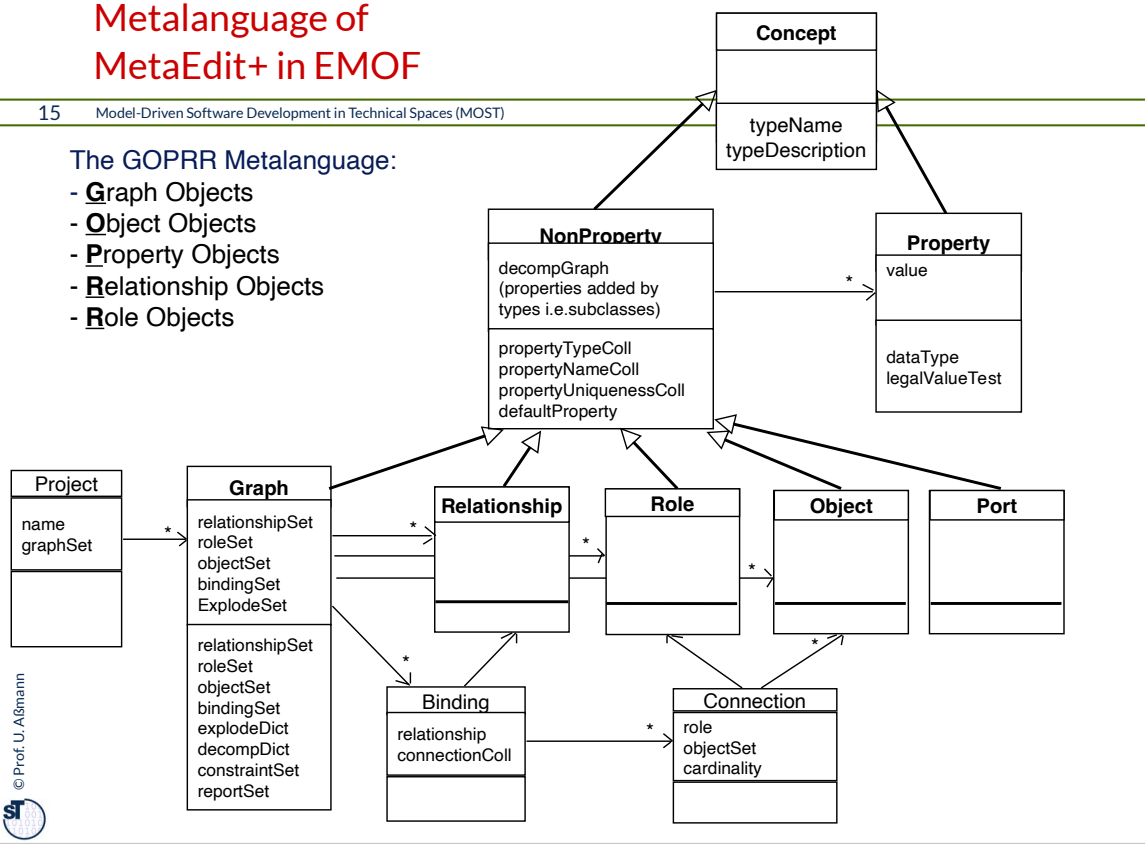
Metalanguage of MetaEdit+ in EMOF

15 Model-Driven Software Development in Technical Spaces (MOST)

The GOPRR Metalanguage:
- **G**raph Objects
- **O**bject Objects
- **P**roperty Objects
- **R**elationship Objects
- **R**ole Objects

Concept
typeName
typeDescription

NonProperty
decompGraph
(properties added by types i.e.subclasses)
propertyTypeColl
propertyNameColl
propertyUniquenessColl
defaultProperty

Property
value
dataType
legalValueTest

Project
name
graphSet

Graph
relationshipSet
roleSet
objectSet
bindingSet
ExplodeSet
relationshipSet
roleSet
objectSet
bindingSet
explodeDict
decompDict
constraintSet
reportSet

Relationship

Role

Object

Port

Binding
relationship
connectionColl

Connection
role
objectSet
cardinality

*
*
*
*
*
*
*
*

© Prof. U. Aßmann